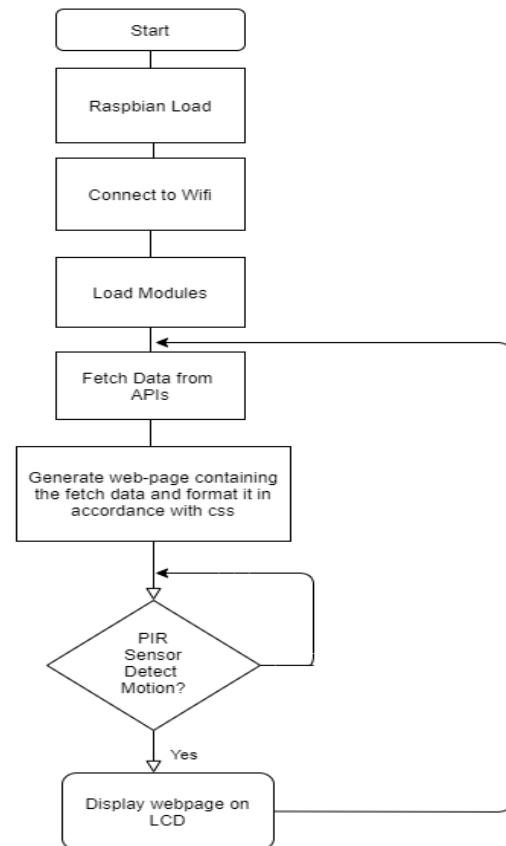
Start

Raspbian Load

Connect to Wifi

Load Modules

Fetch Data from APIs

Generate web-page containing the fetch data and format it in accordance with css

PIR Sensor Detect Motion?

Yes

Display webpage on LCD